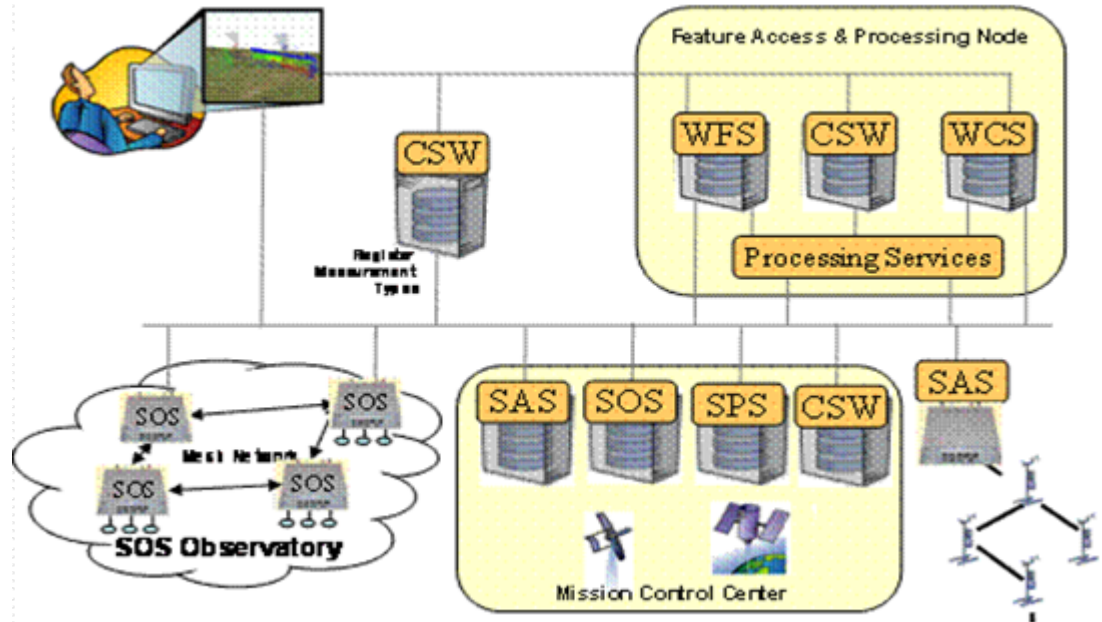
Feature Access & Processing Node

WFS

CSW

WCS

Processing Services

CSW

Register Measurement Types

SOS

SOS

Mesh Network

SOS

SOS

SOS Observatory

SAS

SOS

SPS

CSW

Mission Control Center

SAS